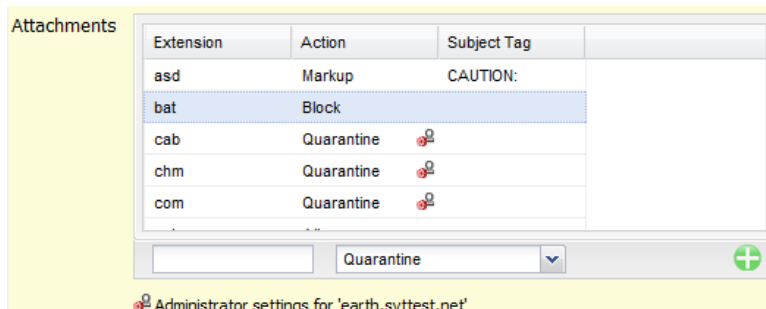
Attachments

| Extension | Action | Subject Tag |
|---|---|---|
| asd | Markup | CAUTION: |
| bat | Block | |
| cab | Quarantine | |
| chm | Quarantine | |
| com | Quarantine | |
| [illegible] | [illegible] | |

Quarantine

Administrator settings for 'earth.syttest.net'